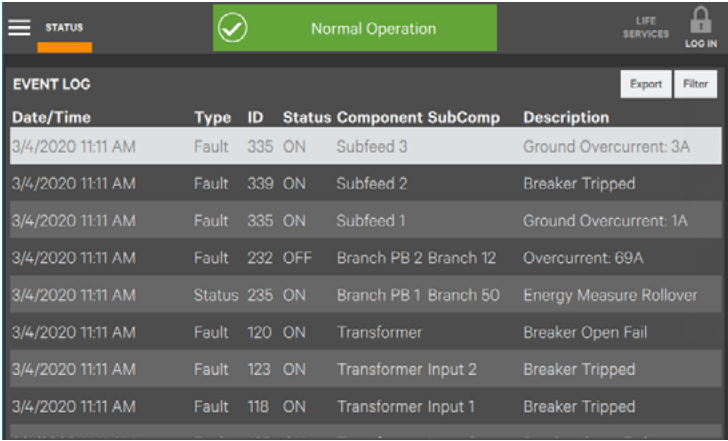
STATUS

Normal Operation

LIFE SERVICES

LOG IN

EVENT LOG

Export

Filter

| Date/Time | Type | ID | Status | Component | SubComp | Description |
|---|---|---|---|---|---|---|
| 3/4/2020 11:11 AM | Fault | 335 | ON | Subfeed 3 | | Ground Overcurrent: 3A |
| 3/4/2020 11:11 AM | Fault | 339 | ON | Subfeed 2 | | Breaker Tripped |
| 3/4/2020 11:11 AM | Fault | 335 | ON | Subfeed 1 | | Ground Overcurrent: 1A |
| 3/4/2020 11:11 AM | Fault | 232 | OFF | Branch PB 2 | Branch 12 | Overcurrent: 69A |
| 3/4/2020 11:11 AM | Status | 235 | ON | Branch PB 1 | Branch 50 | Energy Measure Rollover |
| 3/4/2020 11:11 AM | Fault | 120 | ON | Transformer | | Breaker Open Fail |
| 3/4/2020 11:11 AM | Fault | 123 | ON | Transformer | Input 2 | Breaker Tripped |
| 3/4/2020 11:11 AM | Fault | 118 | ON | Transformer | Input 1 | Breaker Tripped |
| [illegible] | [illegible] | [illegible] | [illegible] | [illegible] | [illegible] | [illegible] |